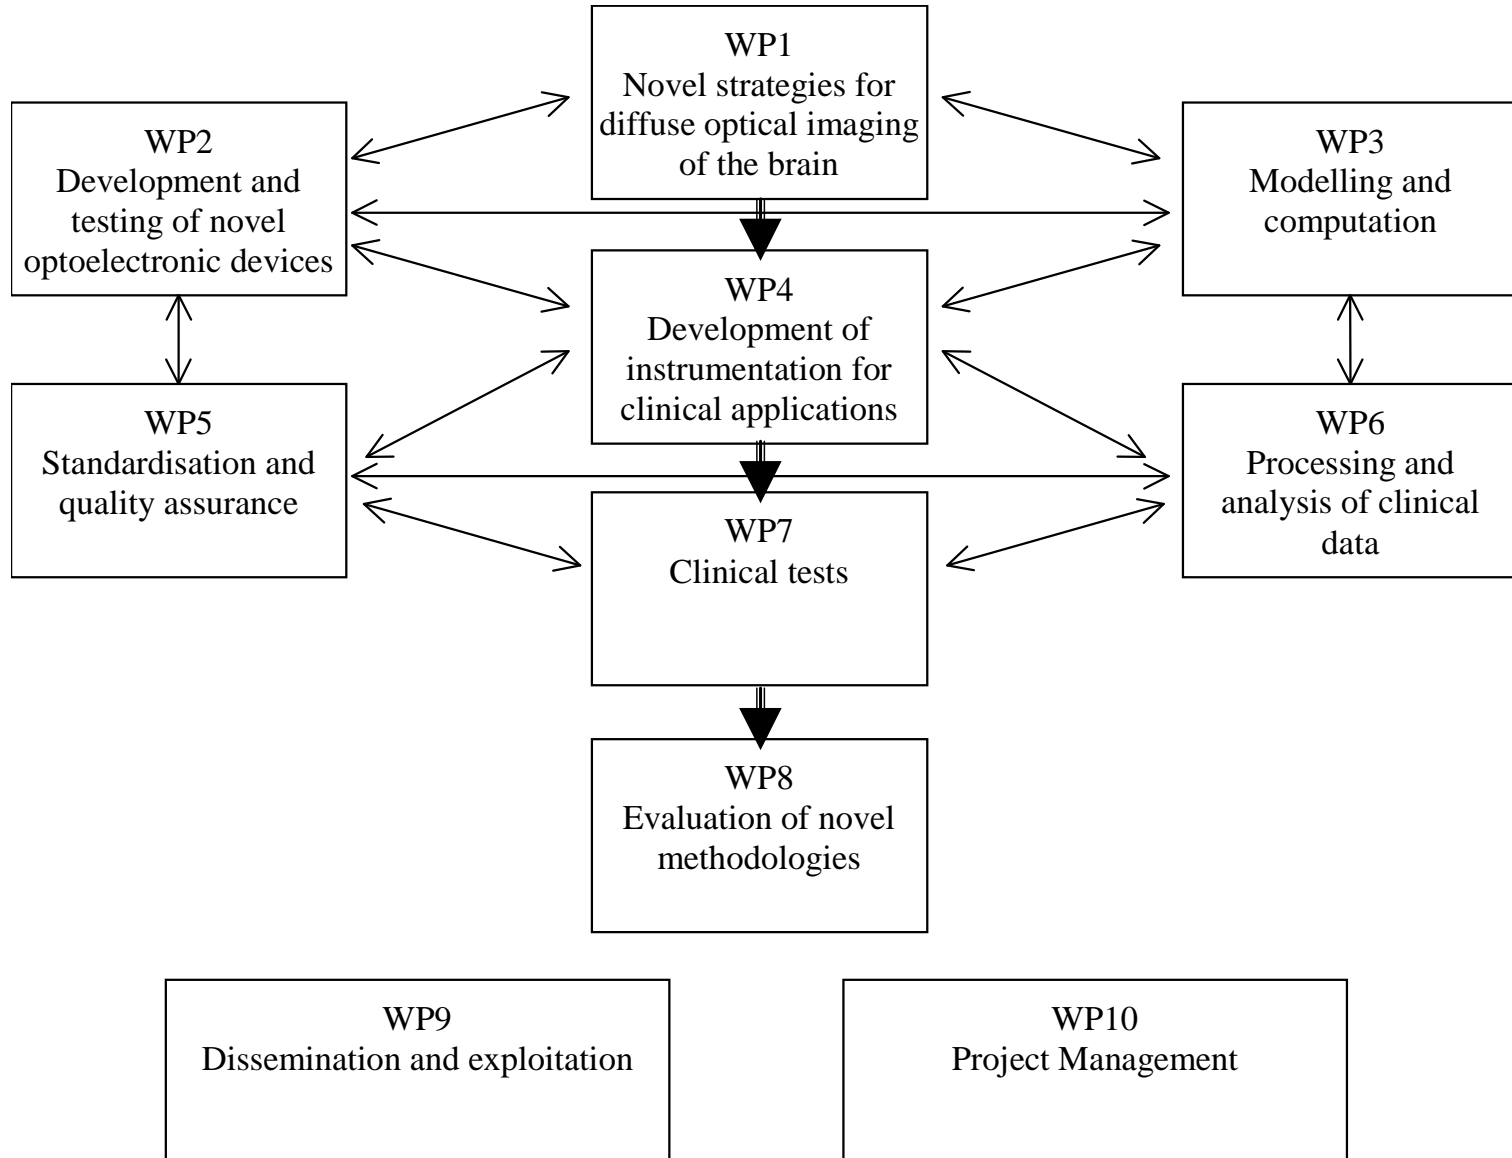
WP1
Novel strategies for diffuse optical imaging of the brain

WP2
Development and testing of novel optoelectronic devices

WP3
Modelling and computation

WP4
Development of instrumentation for clinical applications

WP5
Standardisation and quality assurance

WP6
Processing and analysis of clinical data

WP7
Clinical tests

WP8
Evaluation of novel methodologies

WP9
Dissemination and exploitation

WP10
Project Management